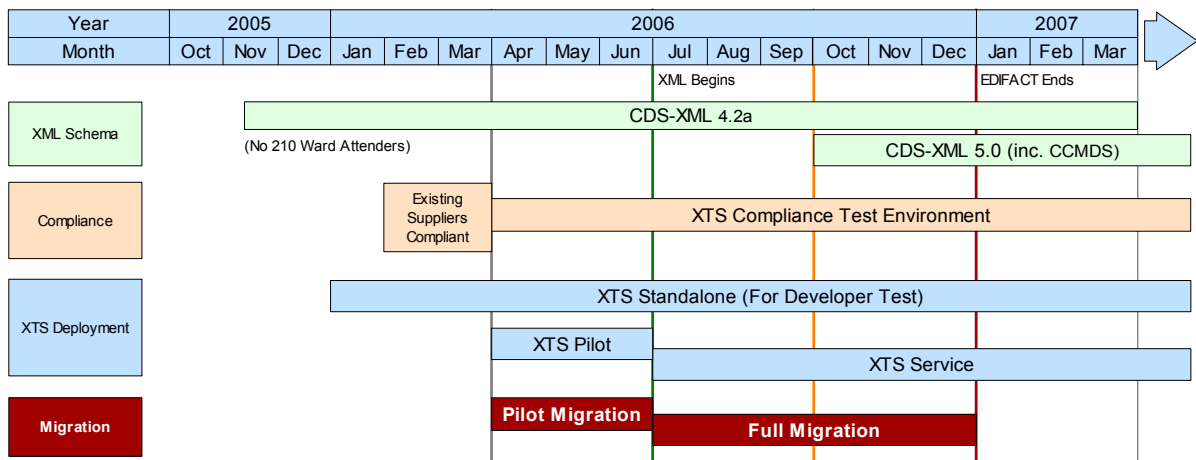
| Year | 2005 | | | 2006 | | | | | | | | | | | | 2007 | | |
|---|---|---|---|---|---|---|---|---|---|---|---|---|---|---|---|---|---|---|
| Month | Oct | Nov | Dec | Jan | Feb | Mar | Apr | May | Jun | Jul | Aug | Sep | Oct | Nov | Dec | Jan | Feb | Mar |

XML Begins

EDIFACT Ends

XML Schema

CDS-XML 4.2a

(No 210 Ward Attenders)

CDS-XML 5.0 (inc. CCMDS)

Compliance

Existing Suppliers Compliant

XTS Compliance Test Environment

XTS Deployment

XTS Standalone (For Developer Test)

XTS Pilot

XTS Service

Migration

Pilot Migration

Full Migration